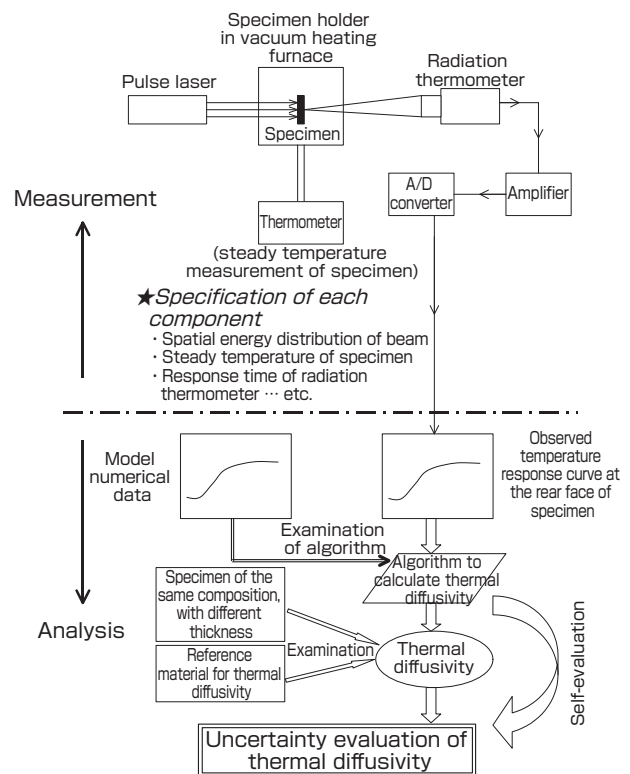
Specimen holder in vacuum heating furnace

Pulse laser

Radiation thermometer

Specimen

Measurement

A/D converter

Amplifier

Thermometer

(steady temperature measurement of specimen)

★Specification of each component

・Spatial energy distribution of beam
・Steady temperature of specimen
・Response time of radiation thermometer … etc.

Model numerical data

Observed temperature response curve at the rear face of specimen

Examination of algorithm

Algorithm to calculate thermal diffusivity

Specimen of the same composition, with different thickness

Analysis

Examination

Thermal diffusivity

Self-evaluation

Reference material for thermal diffusivity

Uncertainty evaluation of thermal diffusivity